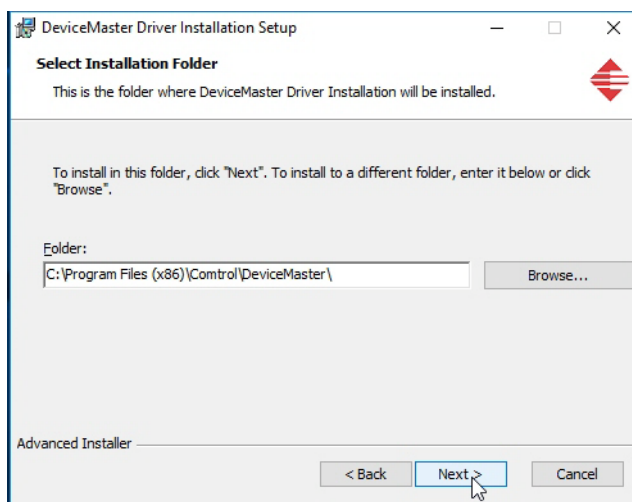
DeviceMaster Driver Installation Setup

Select Installation Folder

This is the folder where DeviceMaster Driver Installation will be installed.

To install in this folder, click "Next". To install to a different folder, enter it below or click "Browse".

Folder:

C:\Program Files (x86)\Comtrol\DeviceMaster\

Browse...

Advanced Installer

< Back

Next >

Cancel